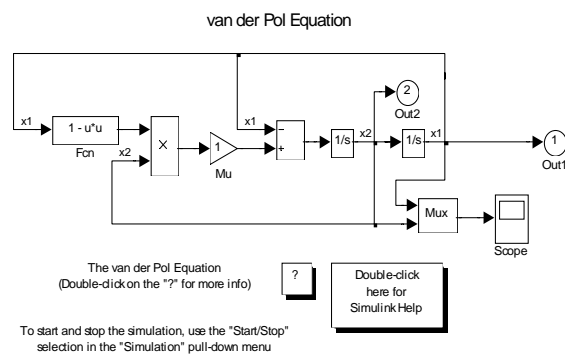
van der Pol Equation

x1

1 - u*u

Fcn

x2

×

1

Mu

x1

-

+

1/s

x2

2

Out2

1/s

x1

1

Out1

Mux

Scope

The van der Pol Equation
(Double-click on the "?" for more info)

?

Double-click here for Simulink Help

To start and stop the simulation, use the "Start/Stop" selection in the "Simulation" pull-down menu